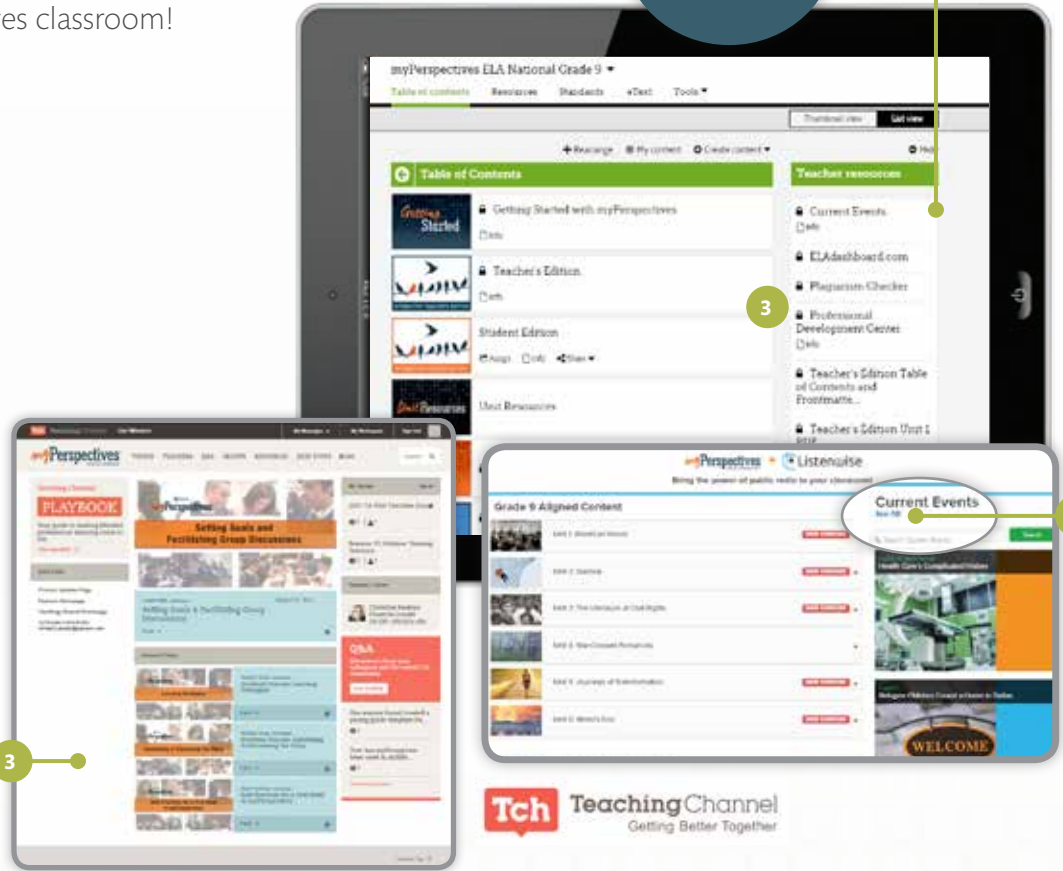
es classroom!

myPerspectives ELA National Grade 9 ▾

Table of contents Resources Standards eText Tools ▾

Thumbnail view List view

+ Rearrange My content Create content ▾

Table of Contents

Getting Started

Getting Started with myPerspectives

Info

Teacher's Edition

Info

Student Edition

Assign Info Share ▾

Unit Resources

Unit Resources

Teacher resources

Current Events

Info

ELAdashboard.com

Plagiarism Checker

3

Professional Development Center

Info

Teacher's Edition Table of Contents and Frontmatte...

Teacher's Edition Unit 1 PDF

myPerspectives

PLAYBOOK

Setting Goals and Facilitating Group Discussions

Setting Goals & Facilitating Group Discussions

Q&A

3

myPerspectives + Listenwise

Bring the power of public radio to your classroom

Grade 9 Aligned Content

Unit 1: American Voices

Unit 2: Survival

Unit 3: The Literature of Civil Rights

Unit 4: Star-Crossed Romances

Unit 5: Journeys of Transformation

Unit 6: Mirror's Edge

Current Events

See All

Search

Health Care's Complicated History

WELCOME

Tch TeachingChannel Getting Better Together